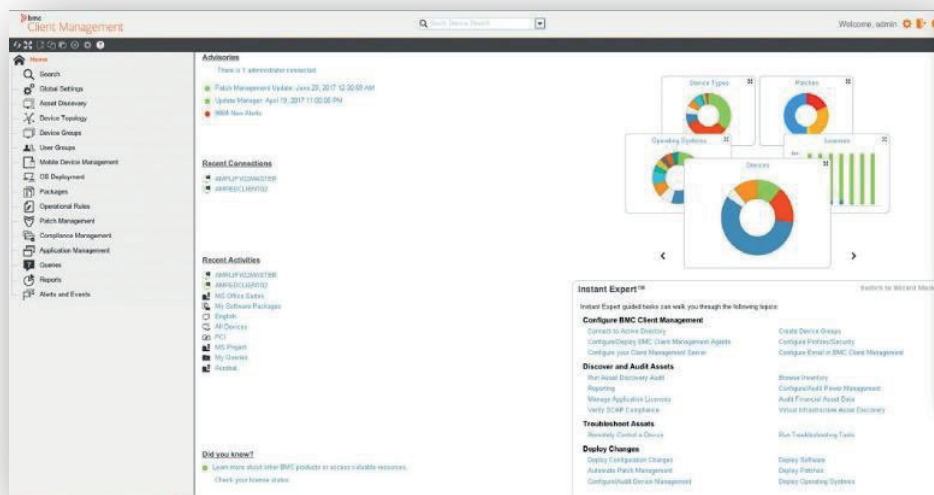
bmc
Client Management

Search Device Search

Welcome, admin

Home
Search
Global Settings
Asset Discovery
Device Topology
Device Groups
User Groups
Mobile Device Management
OS Deployment
Packages
Operational Rules
Patch Management
Compliance Management
Application Management
Queries
Reports
Alerts and Events

Advisories
There is 1 administrator connected
Patch Management Update: June 20, 2017 12:30:00 AM
Update Manager: April 19, 2017 11:00:00 PM
9868 New Alerts

Recent Connections
AMPLIFYCMMASTER
AMPEDCLIENT02

Recent Activities
AMPLIFYCMMASTER
AMPEDCLIENT02
MS Office Suites
My Software Packages
English
All Devices
PCI
MS Project
My Queries
Acrobat

Did you know?
Learn more about other BMC products or access valuable resources.
Check your license status

Device Types
Patches
Operating Systems
Licenses
Devices

Instant Expert™
Switch to Wizard Mode
Instant Expert guided tasks can walk you through the following topics:

Configure BMC Client Management
Connect to Active Directory
Configure/Deploy BMC Client Management Agents
Configure your Client Management Server
Create Device Groups
Configure Profiles/Security
Configure Email in BMC Client Management

Discover and Audit Assets
Run Asset Discovery Audit
Reporting
Manage Application Licenses
Verify SCAP Compliance
Browse Inventory
Configure/Audit Power Management
Audit Financial Asset Data
Virtual Infrastructure Asset Discovery

Troubleshoot Assets
Remotely Control a Device
Run Troubleshooting Tools

Deploy Changes
Deploy Configuration Changes
Automate Patch Management
Configure/Audit Device Management
Deploy Software
Deploy Patches
Deploy Operating Systems